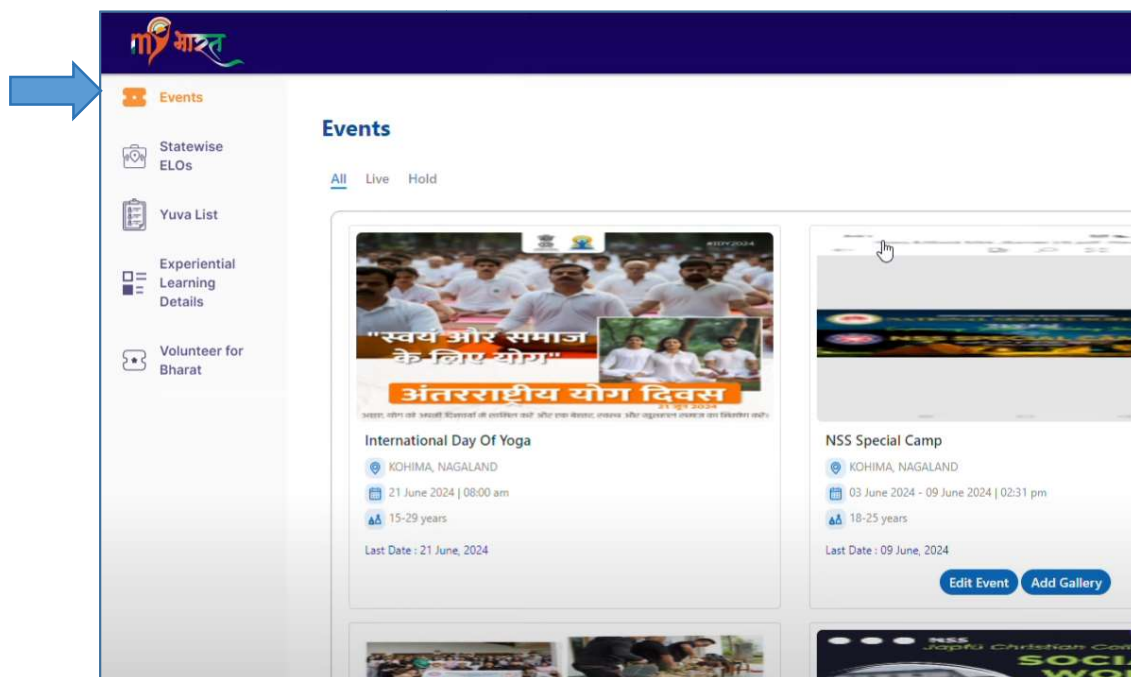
my भारत

Events

Statewise ELOs

Yuva List

Experiential Learning Details

Volunteer for Bharat

Events

All Live Hold

#IDY2024

"स्वयं और समाज के लिए योग"

अंतरराष्ट्रीय योग दिवस

21 जून 2024

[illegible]

International Day Of Yoga

KOHIMA, NAGALAND

21 June 2024 | 08:00 am

15-29 years

Last Date : 21 June, 2024

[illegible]

NSS Special Camp

KOHIMA, NAGALAND

03 June 2024 - 09 June 2024 | 02:31 pm

18-25 years

Last Date : 09 June, 2024

Edit Event Add Gallery

NSS

Japfü Christian Co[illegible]

SOCI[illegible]

WO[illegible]